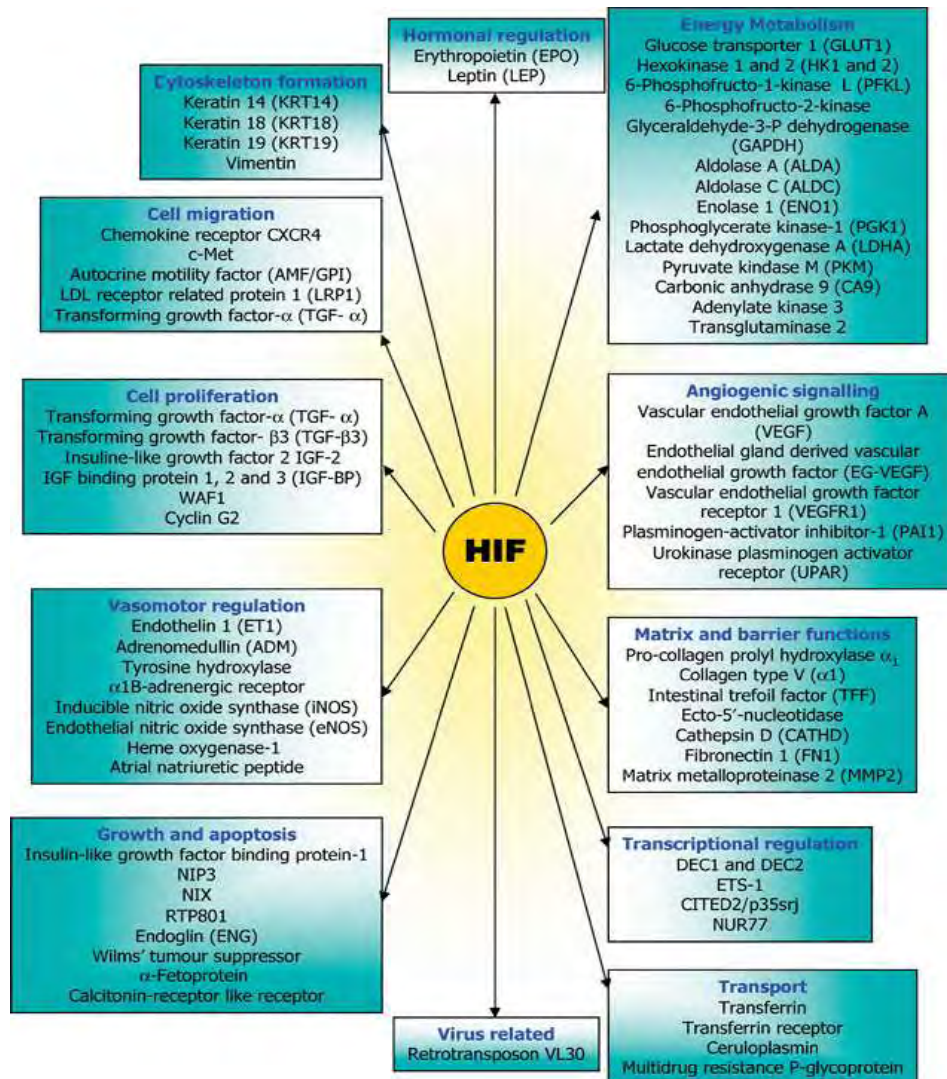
Hormonal regulation
Erythropoietin (EPO)
Leptin (LEP)

Cytoskeleton formation
Keratin 14 (KRT14)
Keratin 18 (KRT18)
Keratin 19 (KRT19)
Vimentin

Energy Metabolism
Glucose transporter 1 (GLUT1)
Hexokinase 1 and 2 (HK1 and 2)
6-Phosphofructo-1-kinase L (PFKL)
6-Phosphofructo-2-kinase
Glyceraldehyde-3-P dehydrogenase (GAPDH)
Aldolase A (ALDA)
Aldolase C (ALDC)
Enolase 1 (ENO1)
Phosphoglycerate kinase-1 (PGK1)
Lactate dehydroxygenase A (LDHA)
Pyruvate kindase M (PKM)
Carbonic anhydrase 9 (CA9)
Adenylate kinase 3
Transglutaminase 2

Cell migration
Chemokine receptor CXCR4
c-Met
Autocrine motility factor (AMF/GPI)
LDL receptor related protein 1 (LRP1)
Transforming growth factor-$\alpha$ (TGF- $\alpha$)

Cell proliferation
Transforming growth factor-$\alpha$ (TGF- $\alpha$)
Transforming growth factor- $\beta$3 (TGF-$\beta$3)
Insuline-like growth factor 2 IGF-2
IGF binding protein 1, 2 and 3 (IGF-BP)
WAF1
Cyclin G2

Angiogenic signalling
Vascular endothelial growth factor A (VEGF)
Endothelial gland derived vascular endothelial growth factor (EG-VEGF)
Vascular endothelial growth factor receptor 1 (VEGFR1)
Plasminogen-activator inhibitor-1 (PAI1)
Urokinase plasminogen activator receptor (UPAR)

HIF

Vasomotor regulation
Endothelin 1 (ET1)
Adrenomedullin (ADM)
Tyrosine hydroxylase
$\alpha$1B-adrenergic receptor
Inducible nitric oxide synthase (iNOS)
Endothelial nitric oxide synthase (eNOS)
Heme oxygenase-1
Atrial natriuretic peptide

Matrix and barrier functions
Pro-collagen prolyl hydroxylase $\alpha_1$
Collagen type V ($\alpha$1)
Intestinal trefoil factor (TFF)
Ecto-5'-nucleotidase
Cathepsin D (CATHD)
Fibronectin 1 (FN1)
Matrix metalloproteinase 2 (MMP2)

Growth and apoptosis
Insulin-like growth factor binding protein-1
NIP3
NIX
RTP801
Endoglin (ENG)
Wilms' tumour suppressor
$\alpha$-Fetoprotein
Calcitonin-receptor like receptor

Transcriptional regulation
DEC1 and DEC2
ETS-1
CITED2/p35srj
NUR77

Virus related
Retrotransposon VL30

Transport
Transferrin
Transferrin receptor
Ceruloplasmin
Multidrug resistance P-glycoprotein